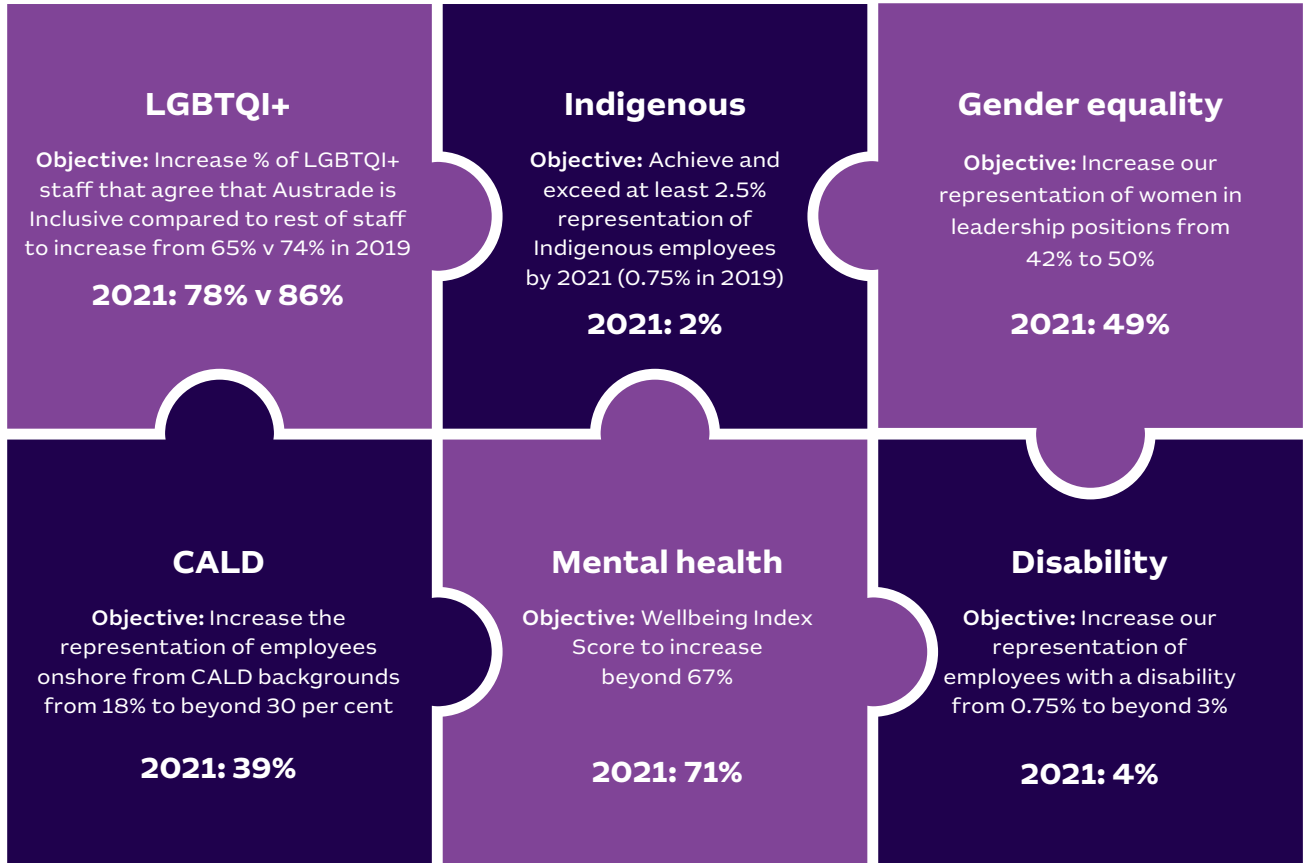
LGBTQI+

Objective: Increase % of LGBTQI+ staff that agree that Austrade is Inclusive compared to rest of staff to increase from 65% v 74% in 2019

2021: 78% v 86%

Indigenous

Objective: Achieve and exceed at least 2.5% representation of Indigenous employees by 2021 (0.75% in 2019)

2021: 2%

Gender equality

Objective: Increase our representation of women in leadership positions from 42% to 50%

2021: 49%

CALD

Objective: Increase the representation of employees onshore from CALD backgrounds from 18% to beyond 30 per cent

2021: 39%

Mental health

Objective: Wellbeing Index Score to increase beyond 67%

2021: 71%

Disability

Objective: Increase our representation of employees with a disability from 0.75% to beyond 3%

2021: 4%